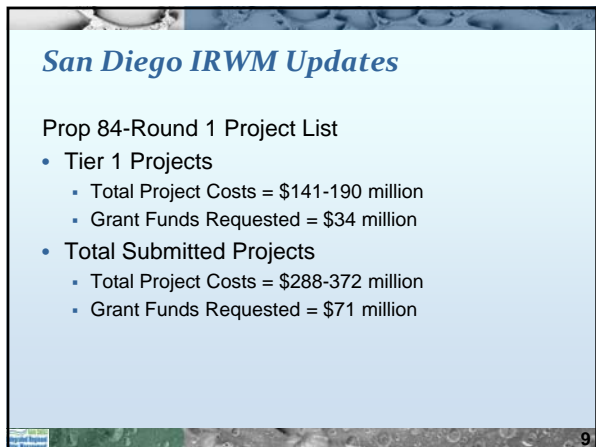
San Diego IRWM Updates

Prop 84-Round 1 Project List

- Tier 1 Projects
  - Total Project Costs = \$141-190 million
  - Grant Funds Requested = \$34 million
- Total Submitted Projects
  - Total Project Costs = \$288-372 million
  - Grant Funds Requested = \$71 million

9